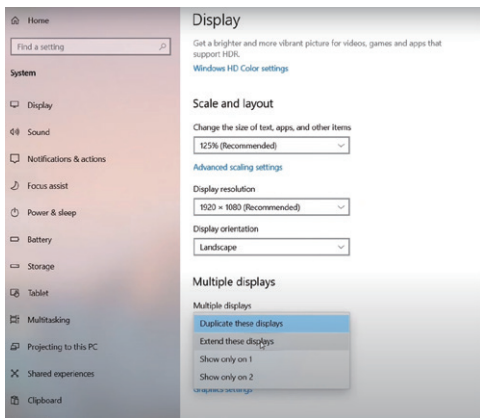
Home

Find a setting

System

Display

Sound

Notifications & actions

Focus assist

Power & sleep

Battery

Storage

Tablet

Multitasking

Projecting to this PC

Shared experiences

Clipboard

Display

Get a brighter and more vibrant picture for videos, games and apps that support HDR.

Windows HD Color settings

Scale and layout

Change the size of text, apps, and other items

125% (Recommended)

Advanced scaling settings

Display resolution

1920 × 1080 (Recommended)

Display orientation

Landscape

Multiple displays

Multiple displays

Duplicate these displays

Extend these displays

Show only on 1

Show only on 2

Graphics settings